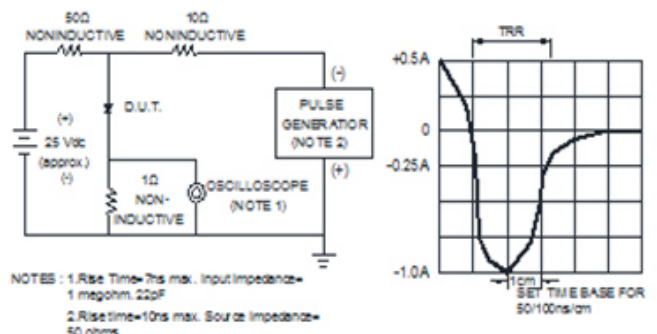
50Ω NONINDUCTIVE

10Ω NONINDUCTIVE

(+) 25 Vdc (approx.) (-)

D.U.T.

1Ω NON-INDUCTIVE

OSCILLOSCOPE (NOTE 1)

(-)

PULSE GENERATOR (NOTE 2)

(+)

TRR

+0.5A

0

-0.25A

-1.0A

1cm

SET TIME BASE FOR 50/100ns/cm

NOTES : 1.Rise Time=7ns max. Input Impedance= 1 megohm. 22pF

2.Rise time=10ns max. Source Impedance= 50 ohms